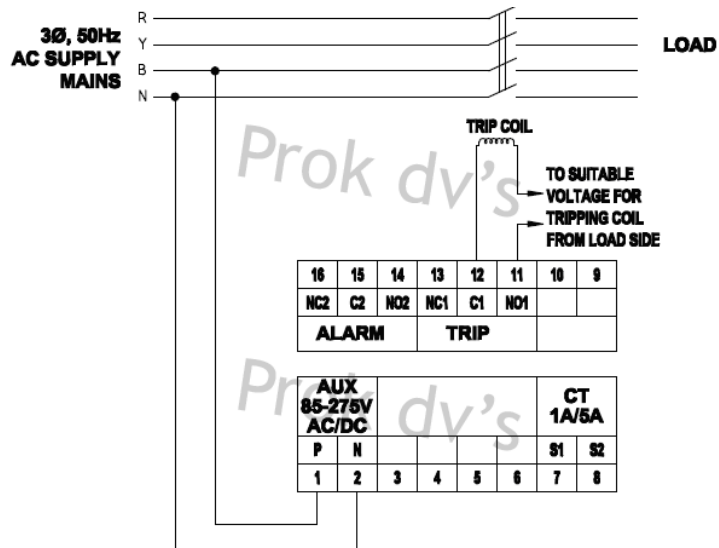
3Ø, 50Hz AC SUPPLY MAINS

R
Y
B
N

LOAD

TRIP COIL

TO SUITABLE VOLTAGE FOR TRIPPING COIL FROM LOAD SIDE

Prok dv's

| 16 | 15 | 14 | 13 | 12 | 11 | 10 | 9 |
|---|---|---|---|---|---|---|---|
| NC2 | C2 | NO2 | NC1 | C1 | NO1 | | |
| ALARM | | | TRIP | | | | |

Prok dv's

| AUX 85-275V AC/DC | | | | | | CT 1A/5A | |
|---|---|---|---|---|---|---|---|
| P | N | | | | | S1 | S2 |
| 1 | 2 | 3 | 4 | 5 | 6 | 7 | 8 |